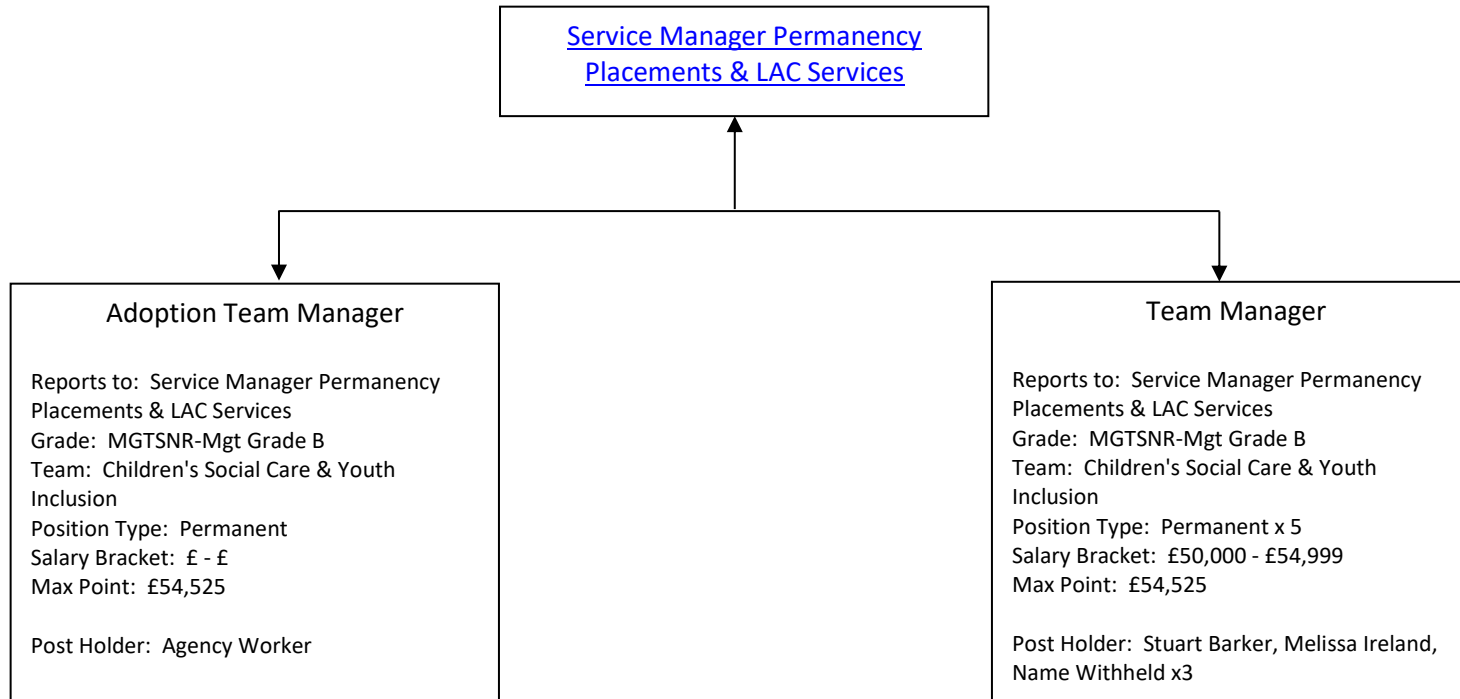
Service Manager Permanency Placements & LAC Services

Adoption Team Manager

Reports to: Service Manager Permanency Placements & LAC Services
Grade: MGTSNR-Mgt Grade B
Team: Children's Social Care & Youth Inclusion
Position Type: Permanent
Salary Bracket: £ - £
Max Point: £54,525

Post Holder: Agency Worker

Team Manager

Reports to: Service Manager Permanency Placements & LAC Services
Grade: MGTSNR-Mgt Grade B
Team: Children's Social Care & Youth Inclusion
Position Type: Permanent x 5
Salary Bracket: £50,000 - £54,999
Max Point: £54,525

Post Holder: Stuart Barker, Melissa Ireland, Name Withheld x3